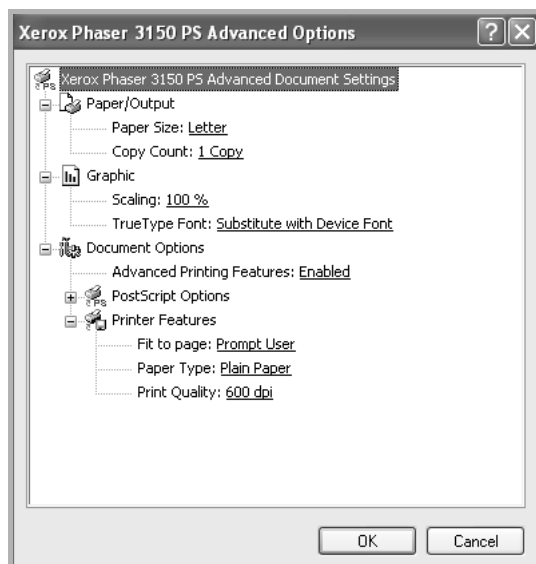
Xerox Phaser 3150 PS Advanced Options

Xerox Phaser 3150 PS Advanced Document Settings
Paper/Output
Paper Size: Letter
Copy Count: 1 Copy
Graphic
Scaling: 100 %
TrueType Font: Substitute with Device Font
Document Options
Advanced Printing Features: Enabled
PostScript Options
Printer Features
Fit to page: Prompt User
Paper Type: Plain Paper
Print Quality: 600 dpi

OK
Cancel